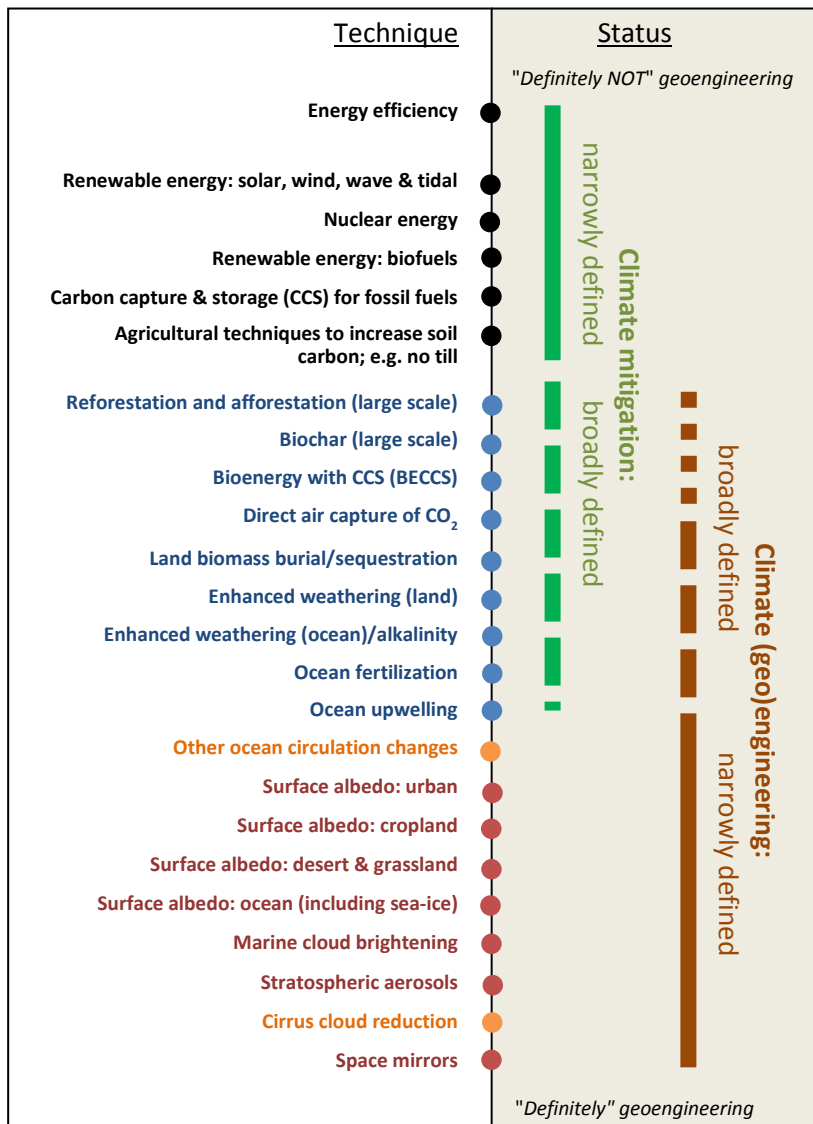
Technique

Status

"Definitely NOT" geoengineering

Energy efficiency

Renewable energy: solar, wind, wave & tidal

Nuclear energy

Renewable energy: biofuels

Carbon capture & storage (CCS) for fossil fuels

Agricultural techniques to increase soil carbon; e.g. no till

Reforestation and afforestation (large scale)

Biochar (large scale)

Bioenergy with CCS (BECCS)

Direct air capture of $CO_2$

Land biomass burial/sequestration

Enhanced weathering (land)

Enhanced weathering (ocean)/alkalinity

Ocean fertilization

Ocean upwelling

Other ocean circulation changes

Surface albedo: urban

Surface albedo: cropland

Surface albedo: desert & grassland

Surface albedo: ocean (including sea-ice)

Marine cloud brightening

Stratospheric aerosols

Cirrus cloud reduction

Space mirrors

Climate mitigation:

narrowly defined

broadly defined

Climate (geo)engineering:

broadly defined

narrowly defined

"Definitely" geoengineering